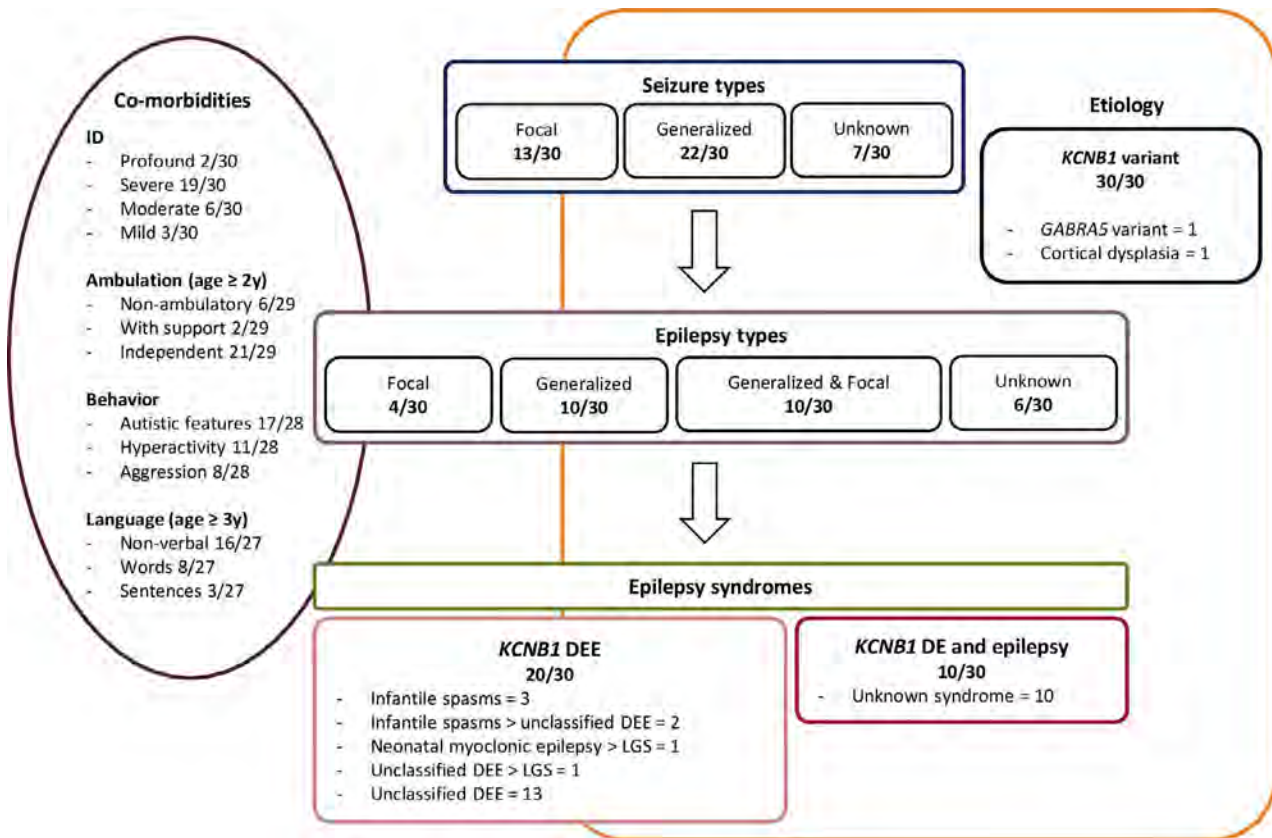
Co-morbidities

ID
- Profound 2/30
- Severe 19/30
- Moderate 6/30
- Mild 3/30

Ambulation (age ≥ 2y)
- Non-ambulatory 6/29
- With support 2/29
- Independent 21/29

Behavior
- Autistic features 17/28
- Hyperactivity 11/28
- Aggression 8/28

Language (age ≥ 3y)
- Non-verbal 16/27
- Words 8/27
- Sentences 3/27

Seizure types

Focal
13/30

Generalized
22/30

Unknown
7/30

Etiology

KCNB1 variant
30/30

- GABRA5 variant = 1
- Cortical dysplasia = 1

Epilepsy types

Focal
4/30

Generalized
10/30

Generalized & Focal
10/30

Unknown
6/30

Epilepsy syndromes

KCNB1 DEE
20/30
- Infantile spasms = 3
- Infantile spasms > unclassified DEE = 2
- Neonatal myoclonic epilepsy > LGS = 1
- Unclassified DEE > LGS = 1
- Unclassified DEE = 13

KCNB1 DE and epilepsy
10/30
- Unknown syndrome = 10